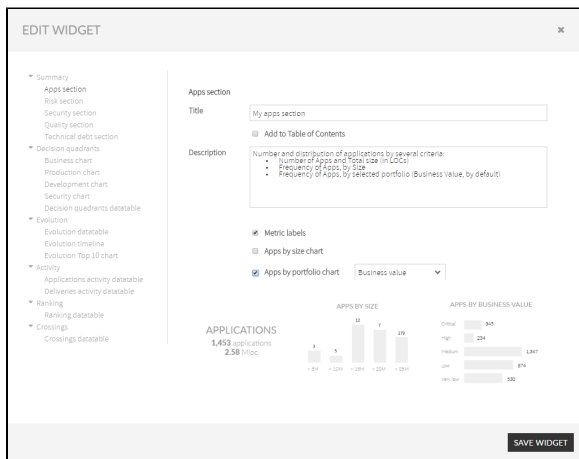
EDIT WIDGET

×

▾ Summary
Apps section
Risk section
Security section
Quality section
Technical debt section
▾ Decision quadrants
Business chart
Production chart
Development chart
Security chart
Decision quadrants datatable
▾ Evolution
Evolution datatable
Evolution timeline
Evolution Top 10 chart
▾ Activity
Applications activity datatable
Deliveries activity datatable
▾ Ranking
Ranking datatable
▾ Crossings
Crossings datatable

Apps section

Title
My apps section

Add to Table of Contents

Description
Number and distribution of applications by several criteria:
• Number of Apps and Total size (in LOCs)
• Frequency of Apps, by Size
• Frequency of Apps, by selected portfolio (Business Value, by default)

Metric labels

Apps by size chart

Apps by portfolio chart
Business value

APPS BY SIZE

APPS BY BUSINESS VALUE

APPLICATIONS
1,453 applications
2.58 Mloc

3
5
12
7
219

< 5M
< 10M
< 20M
< 20M
> 25M

Critical 845
High 234
Medium 1,347
Low 874
Very low 560

SAVE WIDGET